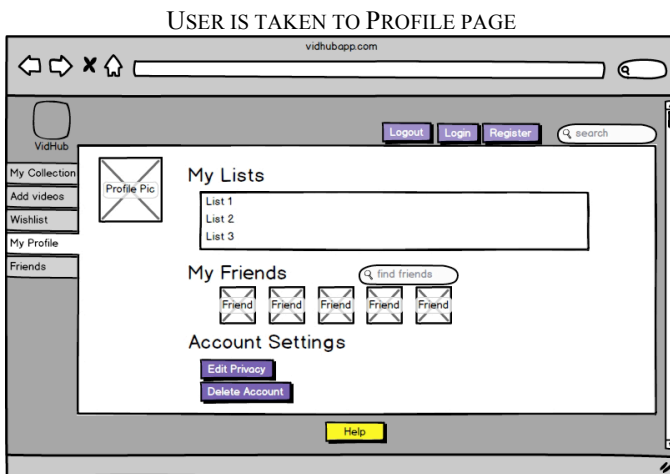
USER IS TAKEN TO PROFILE PAGE

vidhubapp.com

VidHub

Logout Login Register search

My Collection
Add videos
Wishlist
My Profile
Friends

Profile Pic

My Lists

List 1
List 2
List 3

My Friends

find friends

Friend Friend Friend Friend Friend

Account Settings

Edit Privacy
Delete Account

Help